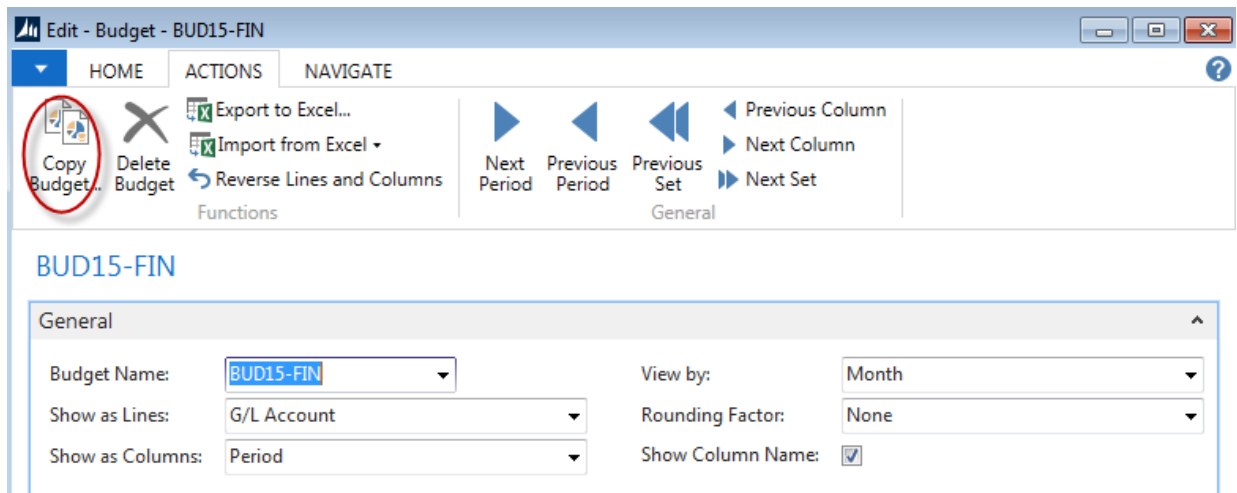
Edit - Budget - BUD15-FIN

HOME ACTIONS NAVIGATE

Copy Budget...
Delete Budget
Export to Excel...
Import from Excel
Reverse Lines and Columns
Functions

Next Period
Previous Period
Previous Set
Previous Column
Next Column
Next Set
General

BUD15-FIN

General

Budget Name: BUD15-FIN
Show as Lines: G/L Account
Show as Columns: Period

View by: Month
Rounding Factor: None
Show Column Name: